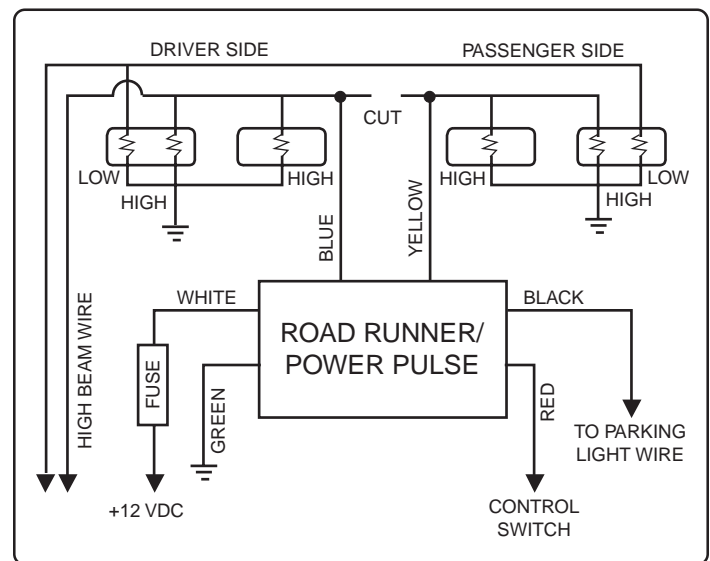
DRIVER SIDE

PASSENGER SIDE

CUT

LOW

HIGH

HIGH

HIGH

LOW

HIGH

BLUE

YELLOW

HIGH BEAM WIRE

WHITE

BLACK

ROAD RUNNER/
POWER PULSE

FUSE

GREEN

RED

TO PARKING LIGHT WIRE

+12 VDC

CONTROL SWITCH